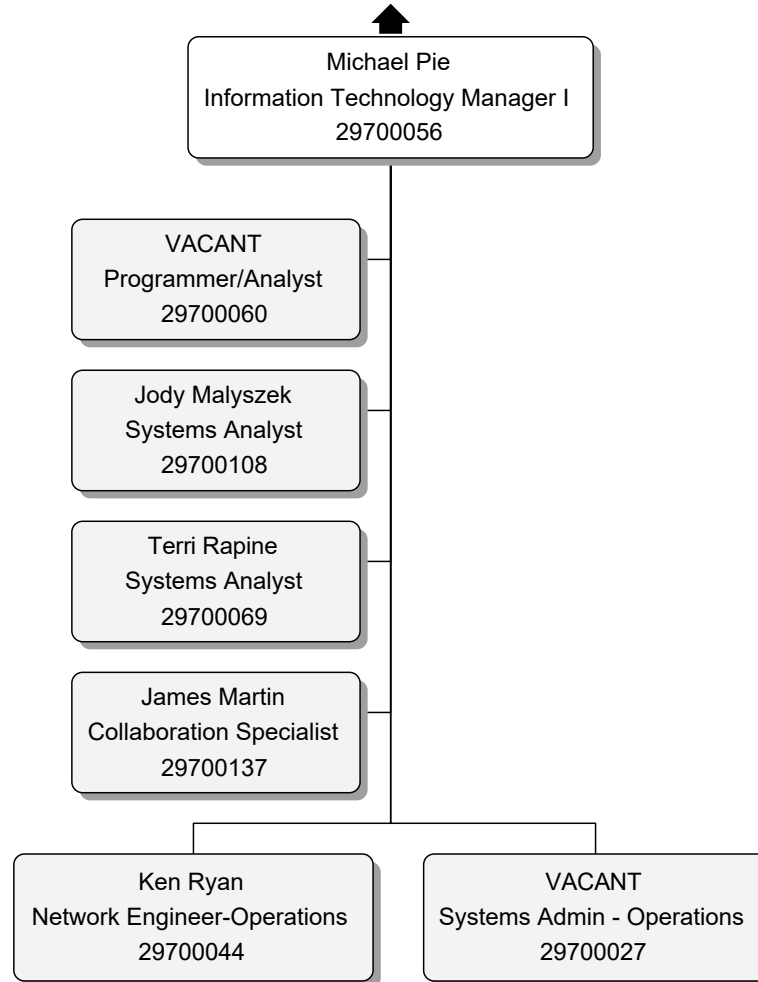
Michael Pie
Information Technology Manager I
29700056

VACANT
Programmer/Analyst
29700060

Jody Malyszek
Systems Analyst
29700108

Terri Rapine
Systems Analyst
29700069

James Martin
Collaboration Specialist
29700137

Ken Ryan
Network Engineer-Operations
29700044

VACANT
Systems Admin - Operations
29700027